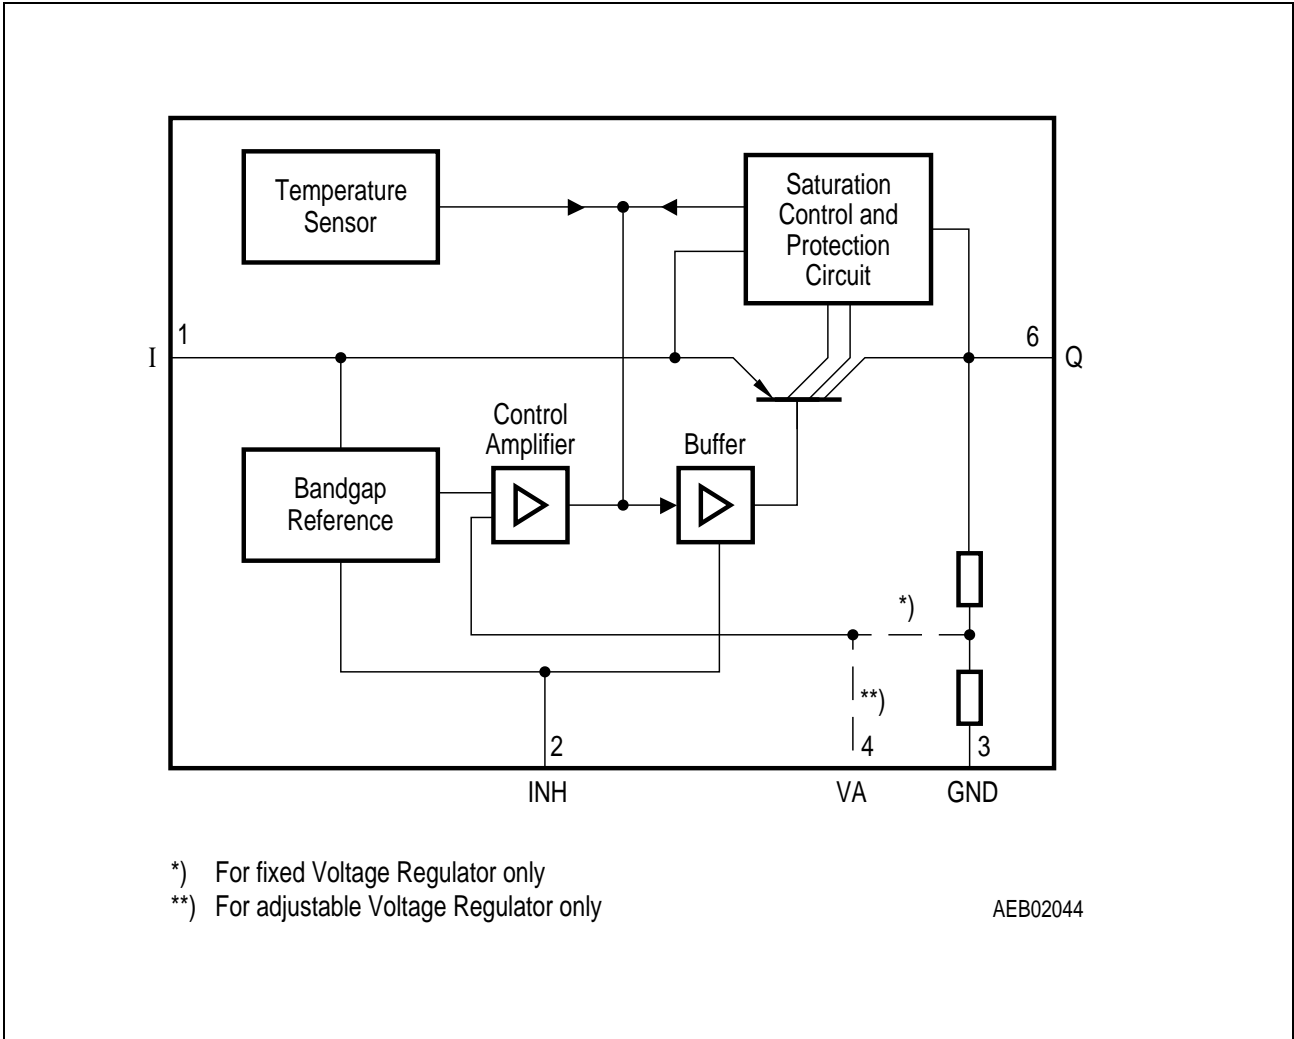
Temperature Sensor

Saturation Control and Protection Circuit

I

1

6

Q

Control Amplifier

Buffer

Bandgap Reference

*)

**)

2

4

3

INH

VA

GND

*) For fixed Voltage Regulator only
**) For adjustable Voltage Regulator only

AEB02044